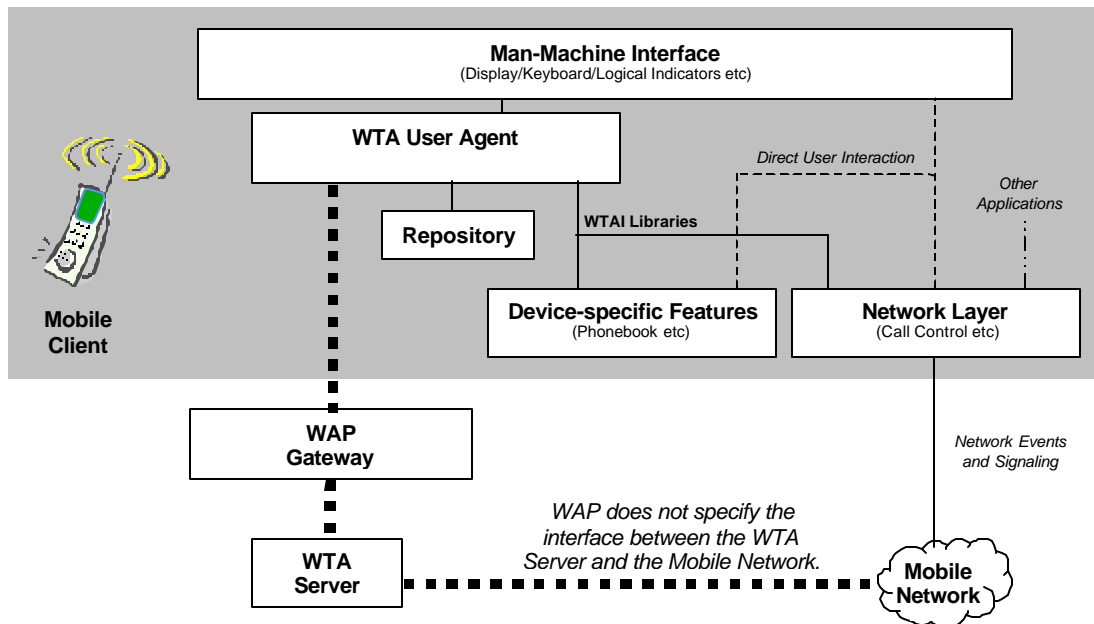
Man-Machine Interface
(Display/Keyboard/Logical Indicators etc)

WTA User Agent

Direct User Interaction

Other Applications

WTAI Libraries

Repository

Mobile Client

Device-specific Features
(Phonebook etc)

Network Layer
(Call Control etc)

WAP Gateway

Network Events and Signaling

WAP does not specify the interface between the WTA Server and the Mobile Network.

WTA Server

Mobile Network